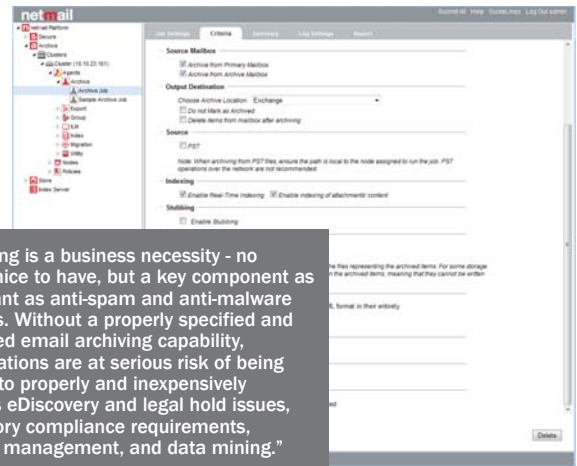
netmail

Submit AI Help GuideLines Log Out admin

Netmail Platform
Secure
Archive
Clusters
Cluster (10.10.23.161)
Agents
Archive
Archive Job
Sample Archive Job
Export
Group
ILM
Index
Migration
Utility
Nodes
Policies
Store
Index Server

Job Settings Criteria Accounts Log Settings Report

Source Mailbox
Archive from Primary Mailbox
Archive from Archive Mailbox

Output Destination
Choose Archive Location: Exchange
Do not Mark as Archived
Delete items from mailbox after archiving

Source
PST
Note: When archiving from PST files, ensure the path is local to the node assigned to run the job. PST operations over the network are not recommended

Indexing
Enable Real-Time Indexing Enable indexing of attachments' content

Stubbing
Enable Stubbing

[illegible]ng is a business necessity - no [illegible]ice to have, but a key component as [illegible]ant as anti-spam and anti-malware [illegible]s. Without a properly specified and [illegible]ed email archiving capability, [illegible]ations are at serious risk of being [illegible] to properly and inexpensively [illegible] eDiscovery and legal hold issues, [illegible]ory compliance requirements, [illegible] management, and data mining."

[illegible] the files representing the archived items. For some storage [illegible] in the archived items, meaning that they cannot be written

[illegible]L format in their entirety

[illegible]d

Delete